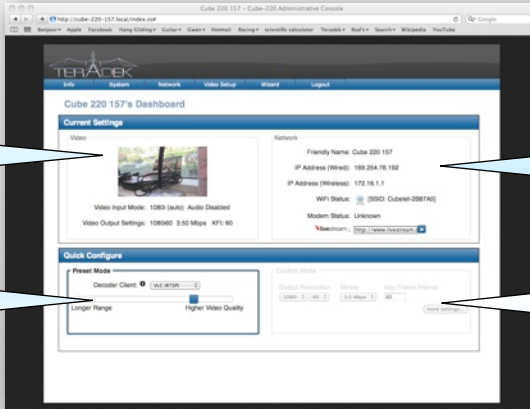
Cube 220 157 - Cube-220 Administrative Console

http://cube-220-157.local/index.cs#

Q- Google

Bonjour▾ Apple Facebook Hang Gliding▾ Guitar▾ Gwen▾ Hotmail Racing▾ scientific calculator Teradek▾ Rod's▾ Search▾ Wikipedia YouTube

TERADEK

Info System Network Video Setup Wizard Logout

Cube 220 157's Dashboard

Current Settings

Video

Video Input Mode: 1080i (auto) Audio Disabled

Video Output Settings: 1080i60 3.50 Mbps KFI: 60

Network

Friendly Name: Cube 220 157

IP Address (Wired): 169.254.76.192

IP Address (Wireless): 172.16.1.1

WiFi Status: [SSID: Cubelet-2567A0]

Modem Status: Unknown

livestream http://www.livestream...

Quick Configure

Preset Mode

Decoder Client: VLC (RTSP)

Longer Range

Higher Video Quality

Custom Mode

Output Resolution Bitrate Key Frame Interval

1080i 60 3.5 Mbps 60

more settings...